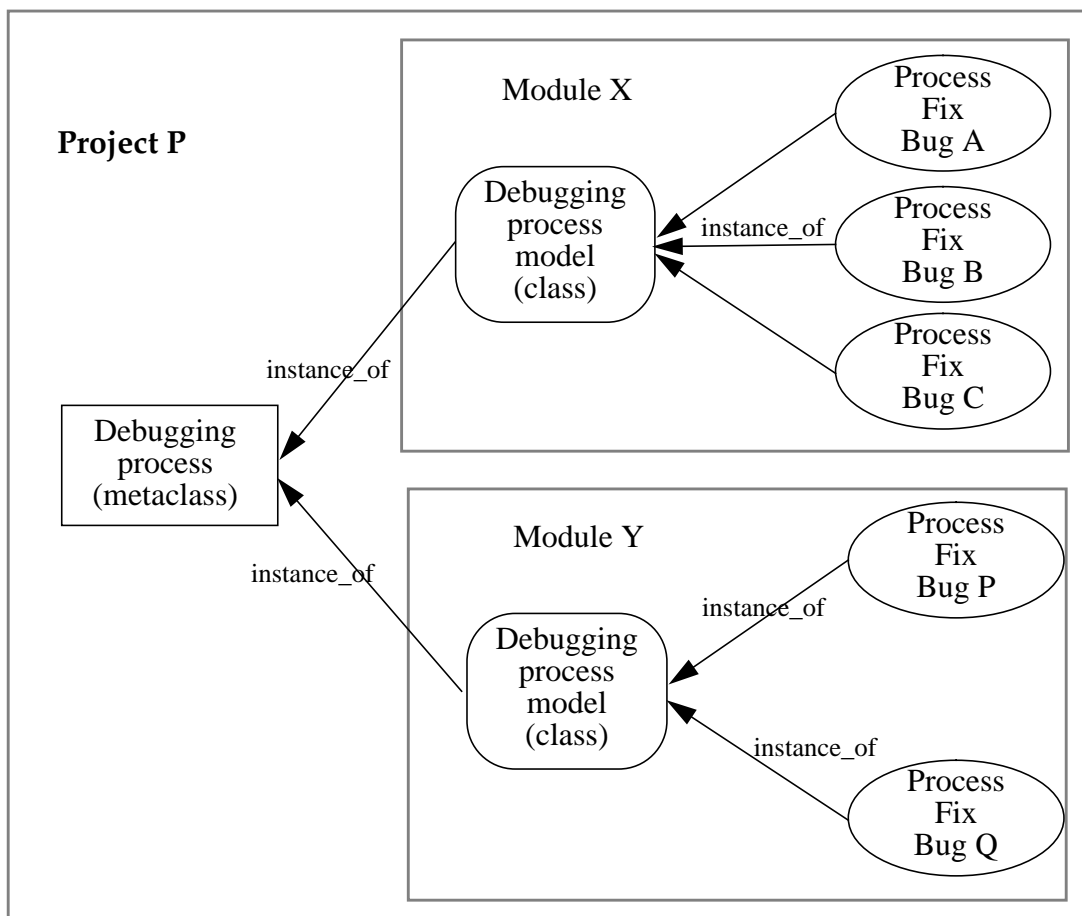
Project P

Module X

Process Fix Bug A

Debugging process model (class)

instance_of

Process Fix Bug B

Process Fix Bug C

instance_of

Debugging process (metaclass)

Module Y

Process Fix Bug P

instance_of

instance_of

Debugging process model (class)

instance_of

Process Fix Bug Q